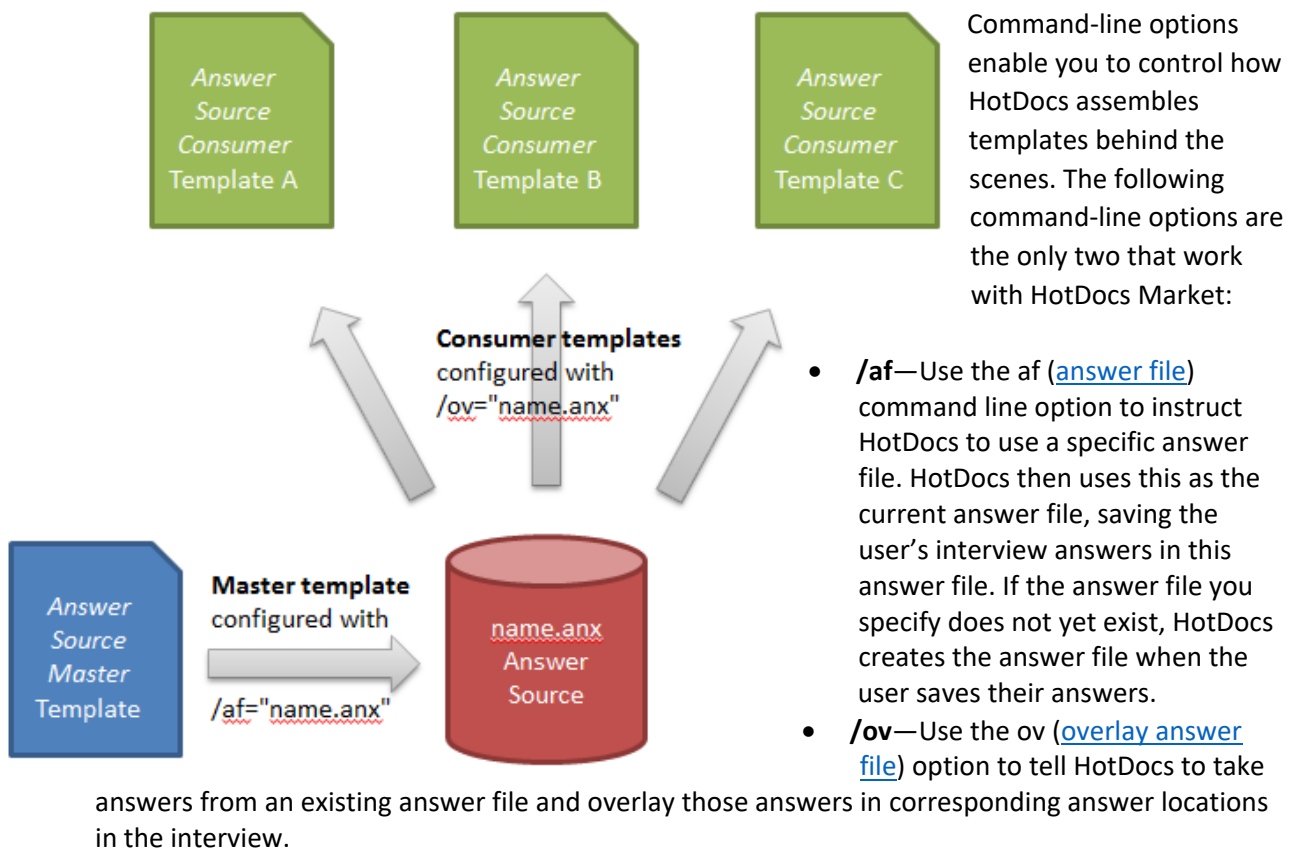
*Answer Source Consumer* Template A

*Answer Source Consumer* Template B

*Answer Source Consumer* Template C

Command-line options enable you to control how HotDocs assembles templates behind the scenes. The following command-line options are the only two that work with HotDocs Market:

**Consumer templates** configured with /ov="name.anx"

*Answer Source Master* Template

**Master template** configured with /af="name.anx"

name.anx Answer Source

- **/af**—Use the af (answer file) command line option to instruct HotDocs to use a specific answer file. HotDocs then uses this as the current answer file, saving the user's interview answers in this answer file. If the answer file you specify does not yet exist, HotDocs creates the answer file when the user saves their answers.
- **/ov**—Use the ov (overlay answer file) option to tell HotDocs to take answers from an existing answer file and overlay those answers in corresponding answer locations in the interview.